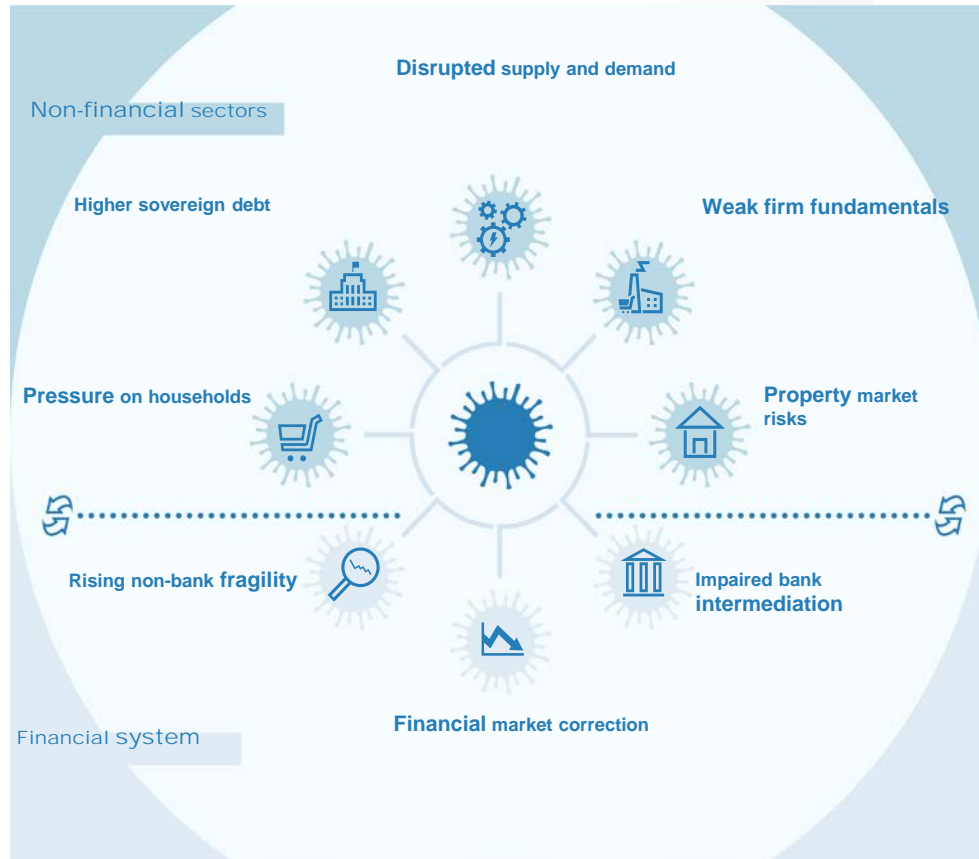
Disrupted supply and demand

Non-financial sectors

Higher sovereign debt

Weak firm fundamentals

Pressure on households

Property market risks

Rising non-bank fragility

Impaired bank intermediation

Financial market correction

Financial system